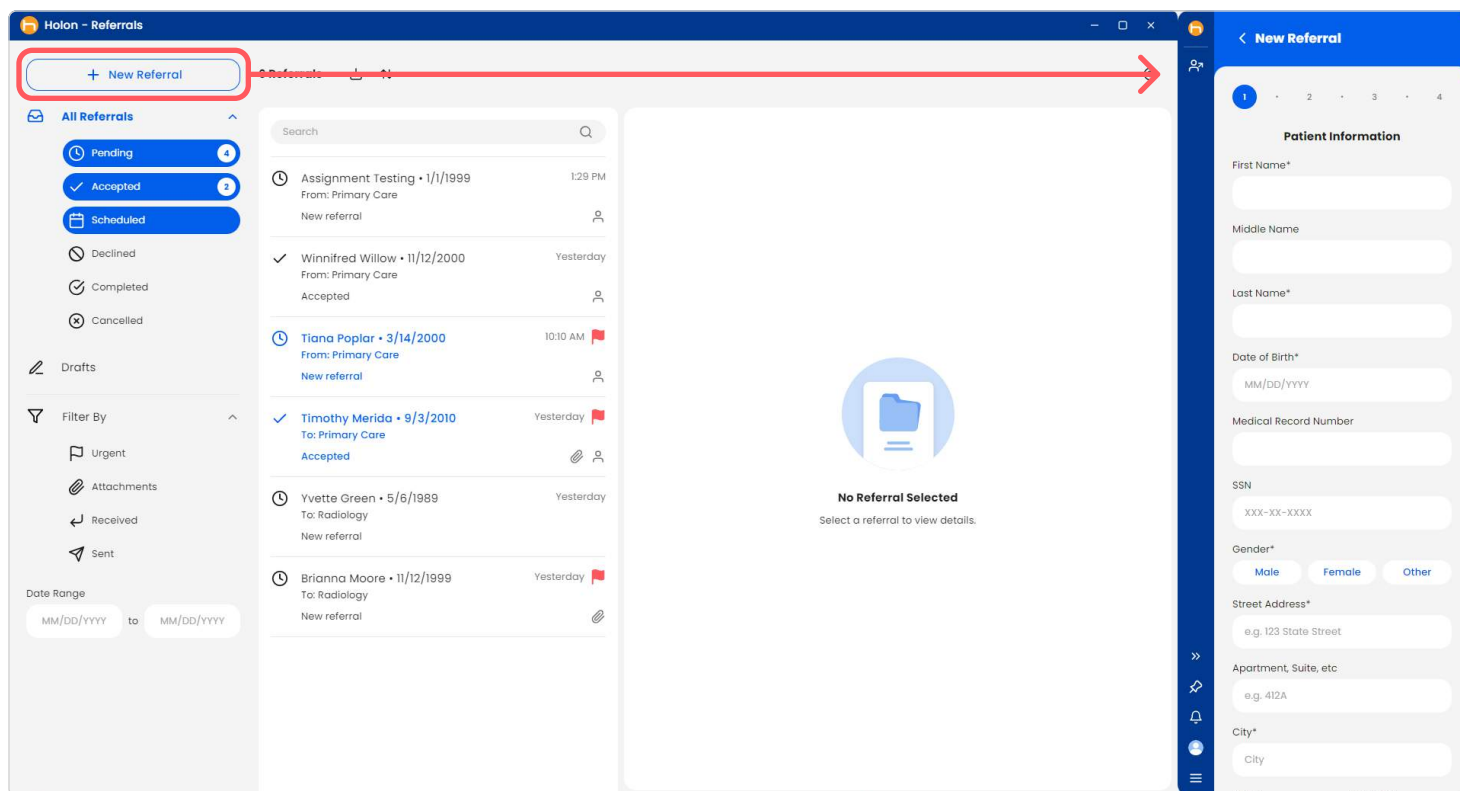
Holon - Referrals

+ New Referral

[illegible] Referrals

All Referrals

Pending 4

Accepted 2

Scheduled

Declined

Completed

Cancelled

Drafts

Filter By

Urgent

Attachments

Received

Sent

Date Range

MM/DD/YYYY to MM/DD/YYYY

Search

Assignment Testing • 1/1/1999 1:29 PM
From: Primary Care
New referral

Winnifred Willow • 11/12/2000 Yesterday
From: Primary Care
Accepted

Tiana Poplar • 3/14/2000 10:10 AM
From: Primary Care
New referral

Timothy Merida • 9/3/2010 Yesterday
To: Primary Care
Accepted

Yvette Green • 5/6/1989 Yesterday
To: Radiology
New referral

Brianna Moore • 11/12/1999 Yesterday
To: Radiology
New referral

No Referral Selected

Select a referral to view details.

< New Referral

1 2 3 4

Patient Information

First Name*

Middle Name

Last Name*

Date of Birth*

MM/DD/YYYY

Medical Record Number

SSN

XXX-XX-XXXX

Gender*

Male Female Other

Street Address*

e.g. 123 State Street

Apartment, Suite, etc

e.g. 412A

City*

City